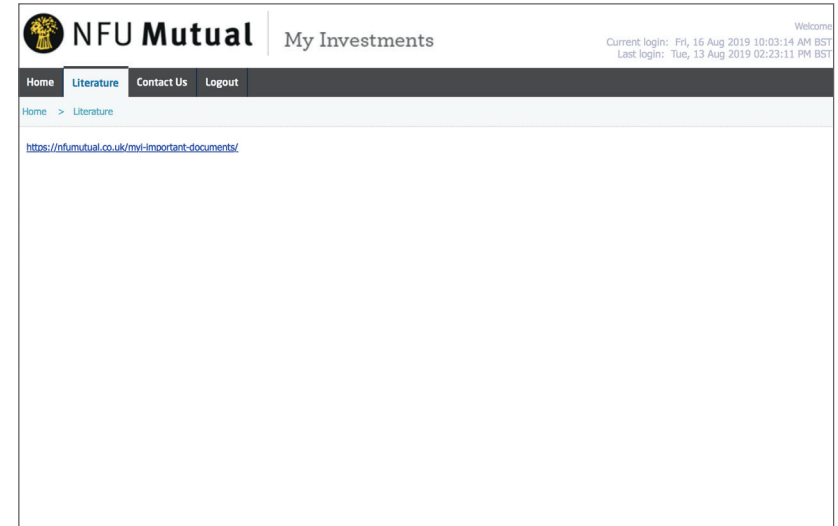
NFU Mutual

My Investments

Welcome

Current login: Fri, 16 Aug 2019 10:03:14 AM BST
Last login: Tue, 13 Aug 2019 02:23:11 PM BST

Home | Literature | Contact Us | Logout

Home > Literature

https://nfumutual.co.uk/mvi-important-documents/